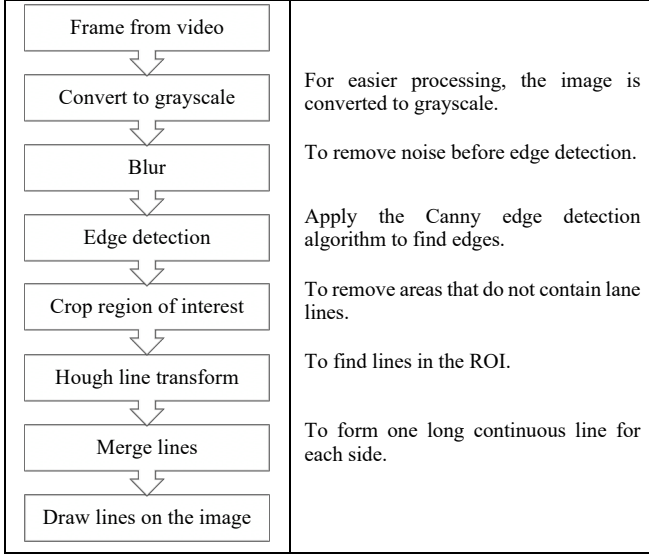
Frame from video

Convert to grayscale

For easier processing, the image is converted to grayscale.

Blur

To remove noise before edge detection.

Edge detection

Apply the Canny edge detection algorithm to find edges.

Crop region of interest

To remove areas that do not contain lane lines.

Hough line transform

To find lines in the ROI.

Merge lines

To form one long continuous line for each side.

Draw lines on the image